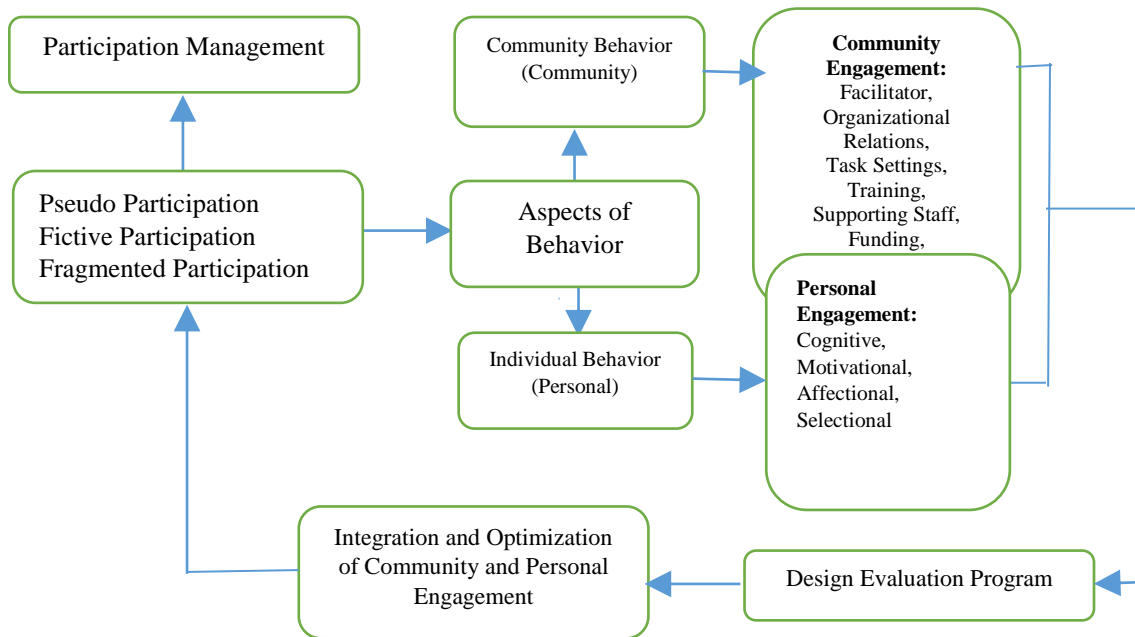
Participation Management

Community Behavior (Community)

Community Engagement: Facilitator, Organizational Relations, Task Settings, Training, Supporting Staff, Funding,

Pseudo Participation
Fictive Participation
Fragmented Participation

Aspects of Behavior

Personal Engagement: Cognitive, Motivational, Affectional, Selectional

Individual Behavior (Personal)

Integration and Optimization of Community and Personal Engagement

Design Evaluation Program